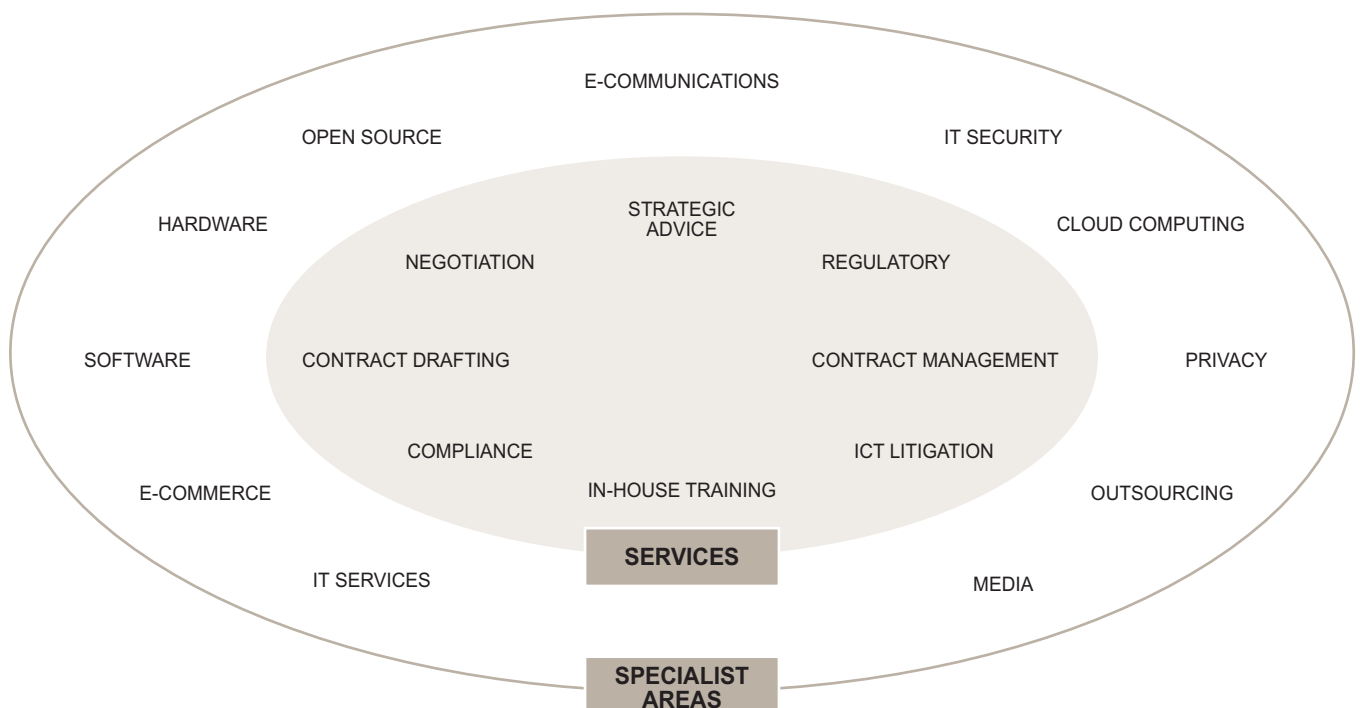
E-COMMUNICATIONS

OPEN SOURCE

IT SECURITY

HARDWARE

STRATEGIC ADVICE

CLOUD COMPUTING

NEGOTIATION

REGULATORY

SOFTWARE

CONTRACT DRAFTING

CONTRACT MANAGEMENT

PRIVACY

COMPLIANCE

ICT LITIGATION

E-COMMERCE

IN-HOUSE TRAINING

OUTSOURCING

SERVICES

IT SERVICES

MEDIA

SPECIALIST AREAS